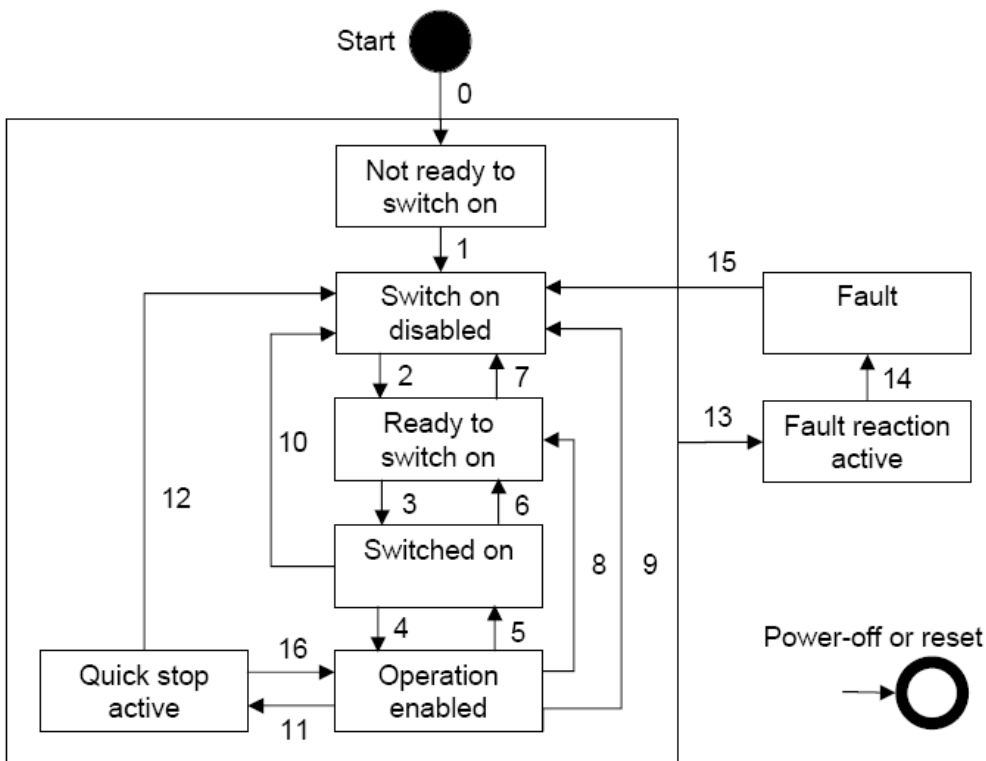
Start

0

Not ready to switch on

1

15

Fault

Switch on disabled

2

7

14

13

Fault reaction active

Ready to switch on

10

12

3

6

Switched on

8

9

4

5

16

Power-off or reset

Quick stop active

Operation enabled

11